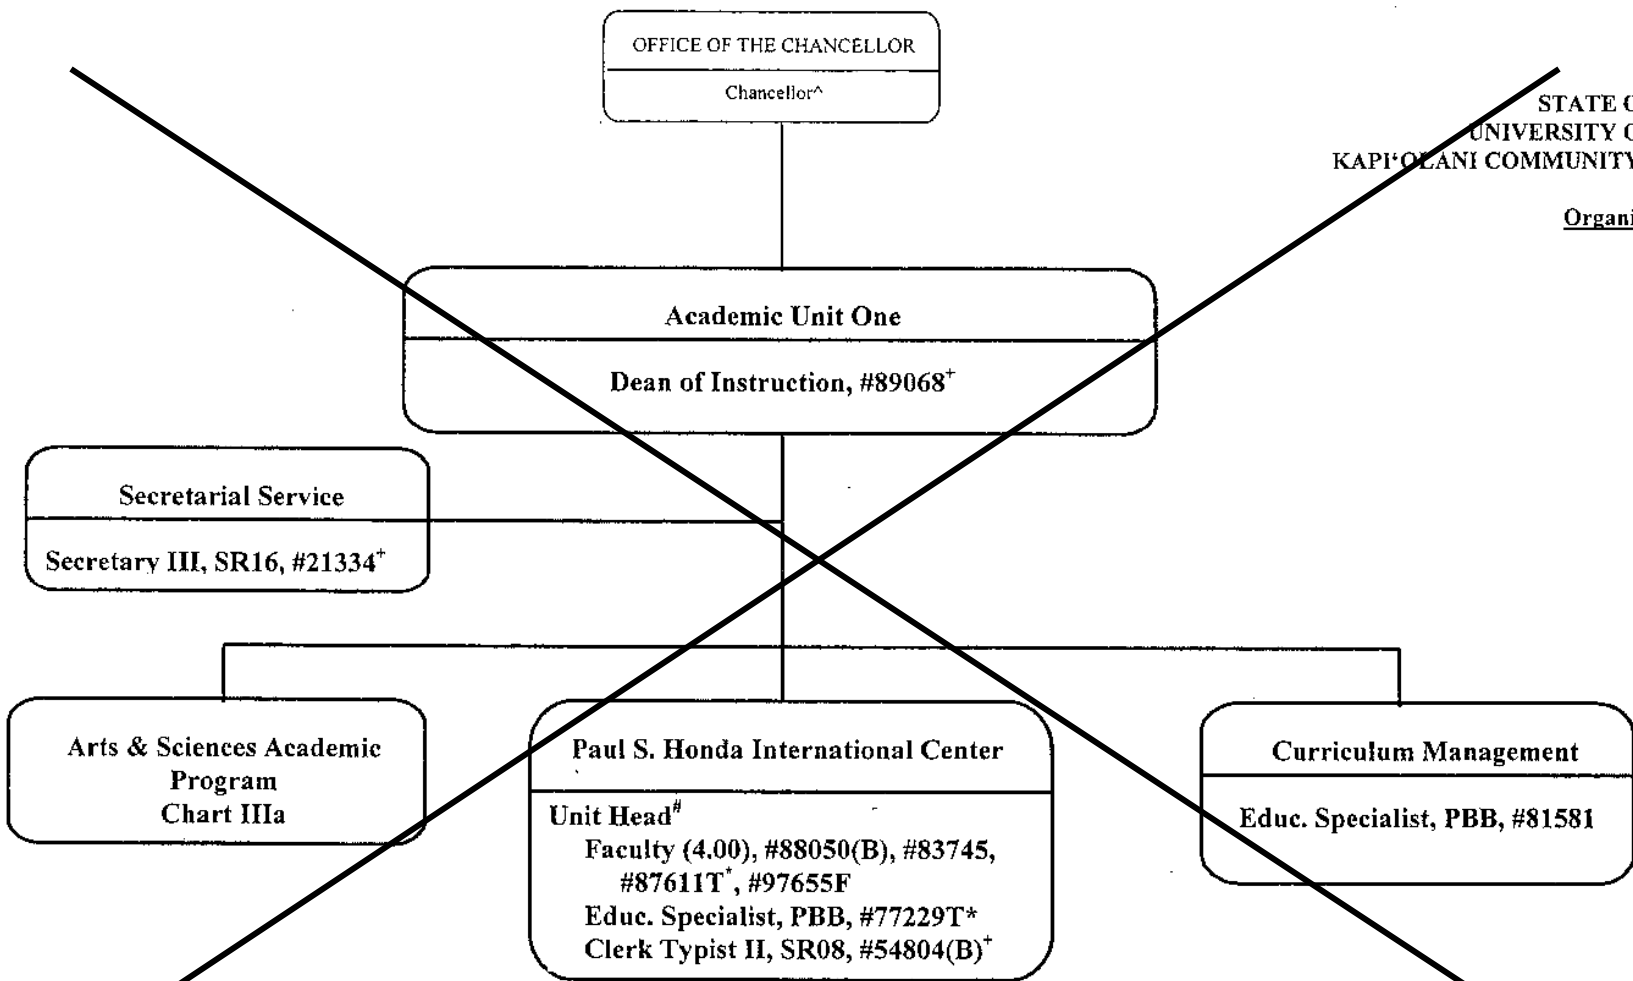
OFFICE OF THE CHANCELLOR

Chancellor^

STATE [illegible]
UNIVERSITY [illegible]
KAPI'OLANI COMMUNITY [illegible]

Organi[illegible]

Academic Unit One

Dean of Instruction, #89068$^{+}$

Secretarial Service

Secretary III, SR16, #21334$^{+}$

Arts & Sciences Academic Program
Chart IIIa

Paul S. Honda International Center

Unit Head$^{\#}$
Faculty (4.00), #88050(B), #83745, #87611T$^{*}$, #97655F
Educ. Specialist, PBB, #77229T*
Clerk Typist II, SR08, #54804(B)$^{+}$

Curriculum Management

Educ. Specialist, PBB, #81581